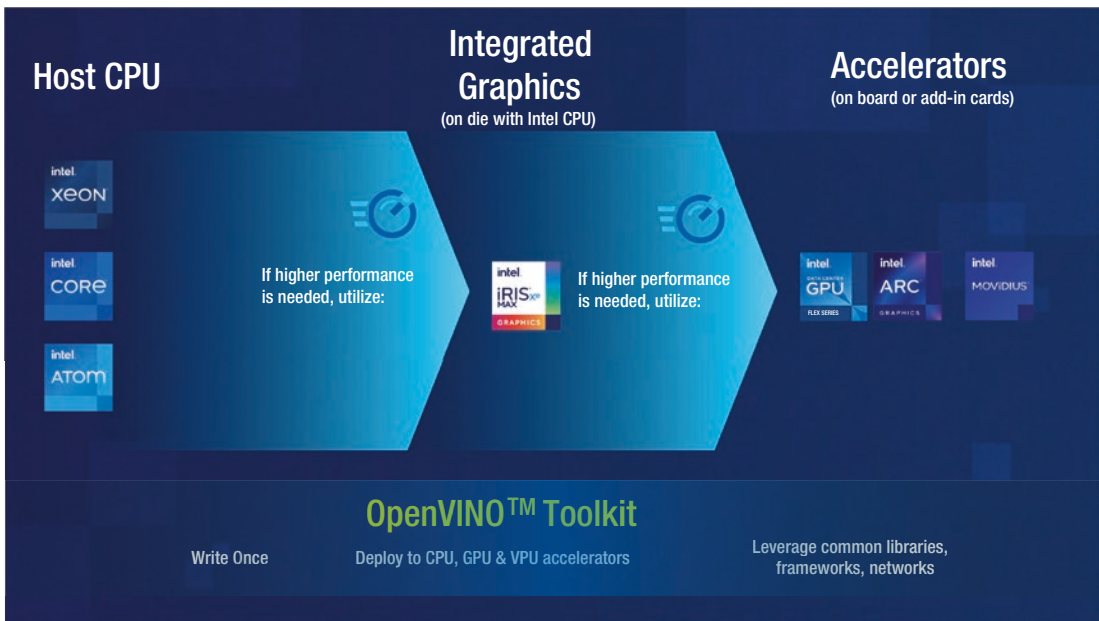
Host CPU

Integrated Graphics
(on die with Intel CPU)

Accelerators
(on board or add-in cards)

intel XEON

intel CORE

intel ATOM

If higher performance is needed, utilize:

intel IRIS Xe MAX GRAPHICS

If higher performance is needed, utilize:

intel DATA CENTER GPU FLEX SERIES

intel ARC GRAPHICS

intel MOVIDIUS

OpenVINO™ Toolkit

Write Once

Deploy to CPU, GPU & VPU accelerators

Leverage common libraries, frameworks, networks